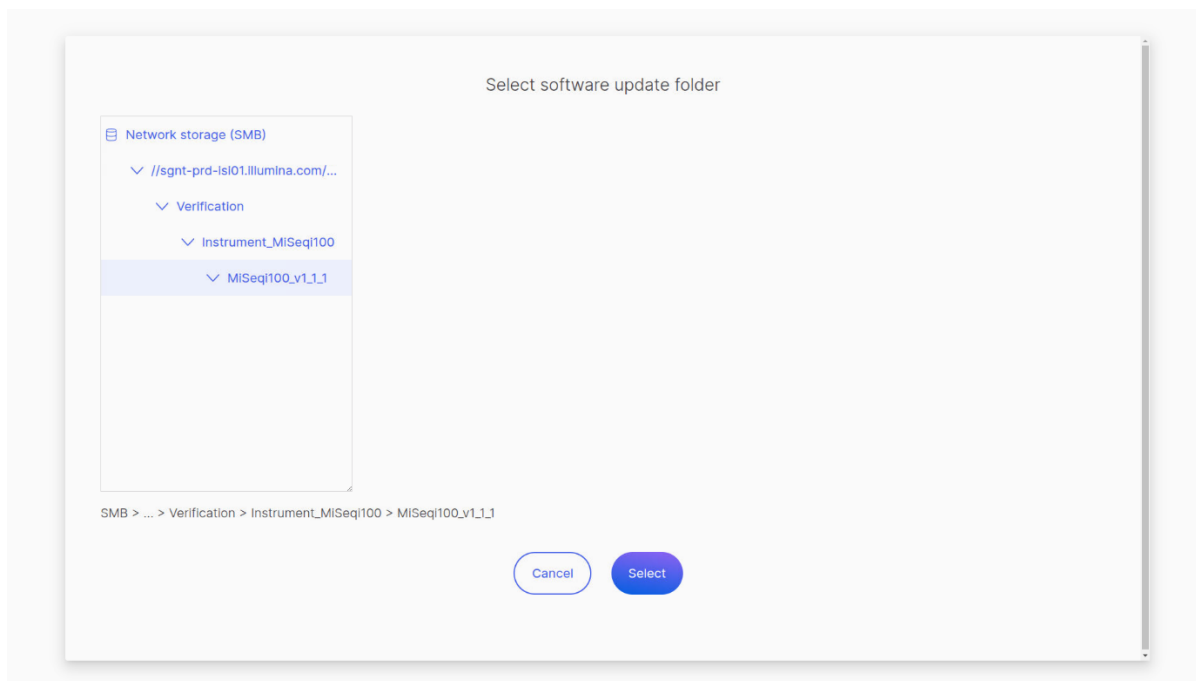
Select software update folder

Network storage (SMB)

//sgnt-prd-isl01.illumina.com/...

Verification

Instrument_MiSeqi100

MiSeqi100_v1_1_1

SMB > ... > Verification > Instrument_MiSeqi100 > MiSeqi100_v1_1_1

Cancel

Select